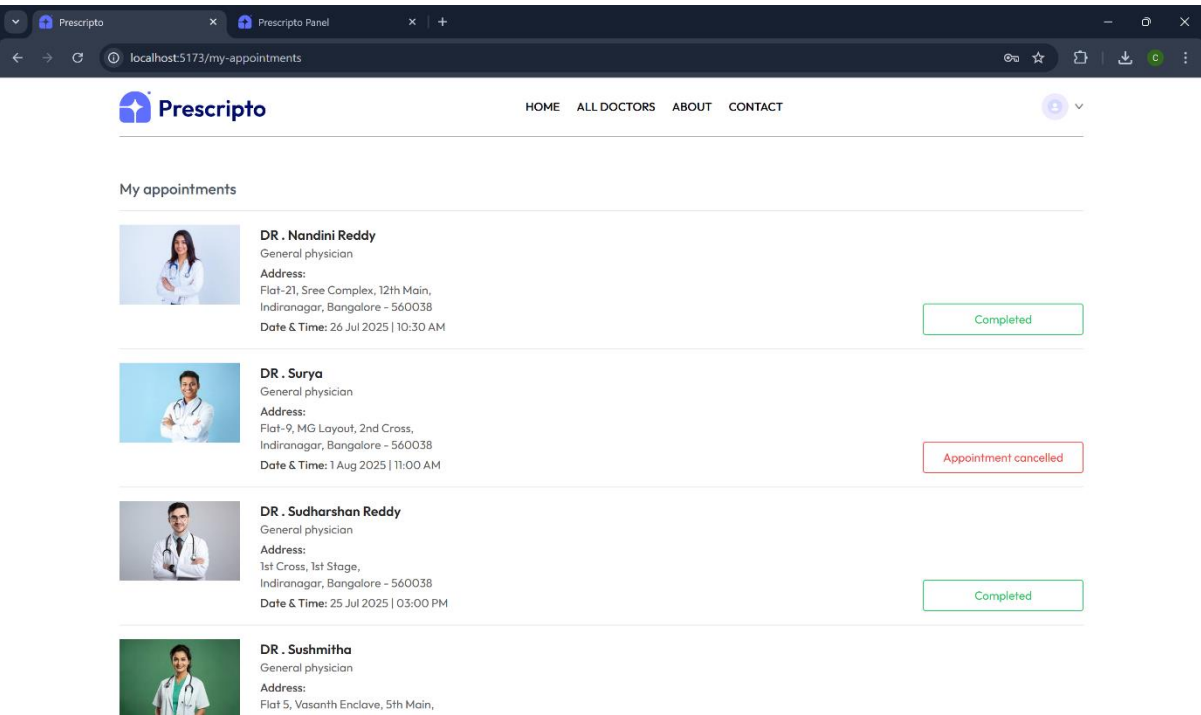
Prescripto
Prescripto Panel
localhost:5173/my-appointments

Prescripto

HOME ALL DOCTORS ABOUT CONTACT

My appointments

DR . Nandini Reddy
General physician
Address:
Flat-21, Sree Complex, 12th Main,
Indiranagar, Bangalore - 560038
Date & Time: 26 Jul 2025 | 10:30 AM

Completed

DR . Surya
General physician
Address:
Flat-9, MG Layout, 2nd Cross,
Indiranagar, Bangalore - 560038
Date & Time: 1 Aug 2025 | 11:00 AM

Appointment cancelled

DR . Sudharshan Reddy
General physician
Address:
1st Cross, 1st Stage,
Indiranagar, Bangalore - 560038
Date & Time: 25 Jul 2025 | 03:00 PM

Completed

DR . Sushmitha
General physician
Address:
Flat 5, Vasanth Enclave, 5th Main,